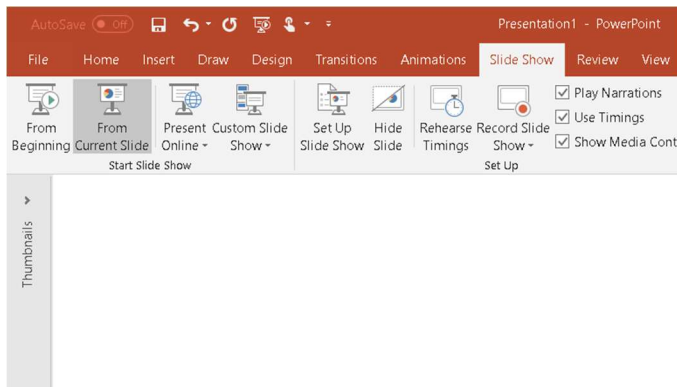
AutoSave Off

Presentation1 - PowerPoint

File Home Insert Draw Design Transitions Animations Slide Show Review View

From Beginning
From Current Slide
Present Online
Custom Slide Show
Start Slide Show

Set Up Slide Show
Hide Slide
Rehearse Timings
Record Slide Show
Play Narrations
Use Timings
Show Media Cont
Set Up

Thumbnails